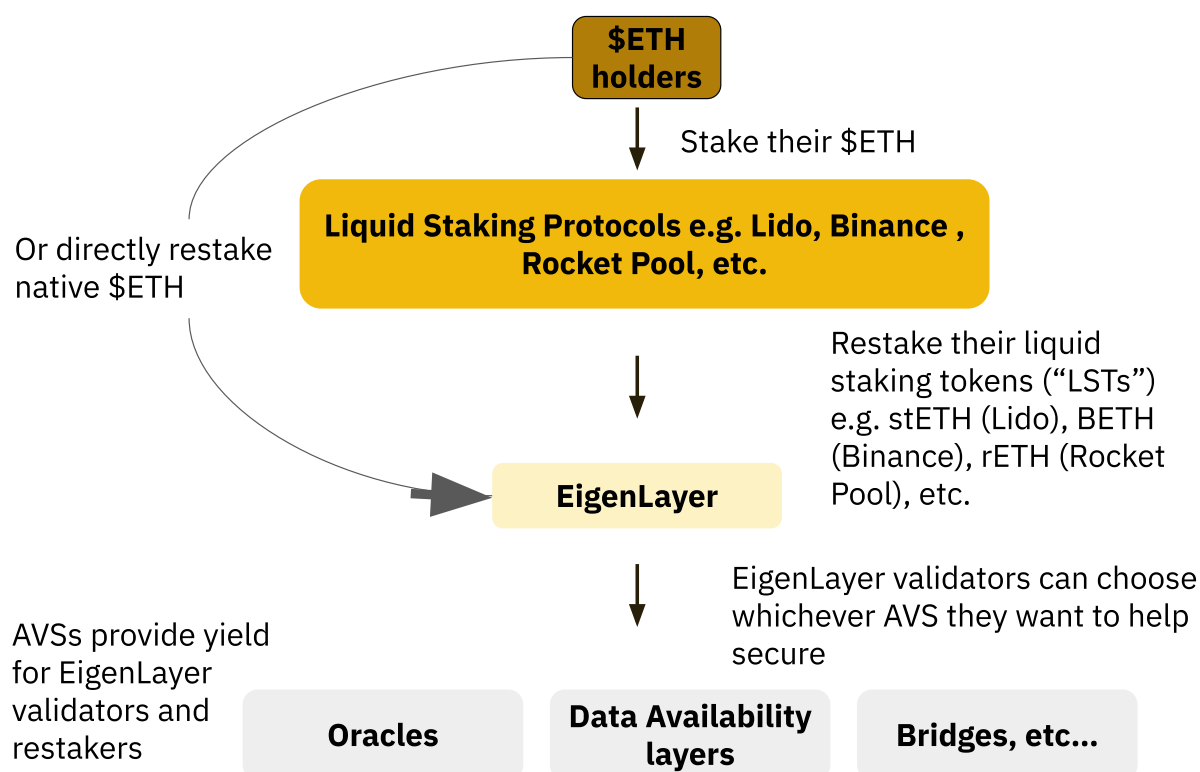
$ETH holders

Stake their $ETH

Or directly restake native $ETH

Liquid Staking Protocols e.g. Lido, Binance , Rocket Pool, etc.

Restake their liquid staking tokens (“LSTs”) e.g. stETH (Lido), BETH (Binance), rETH (Rocket Pool), etc.

EigenLayer

EigenLayer validators can choose whichever AVS they want to help secure

AVSs provide yield for EigenLayer validators and restakers

Oracles

Data Availability layers

Bridges, etc...